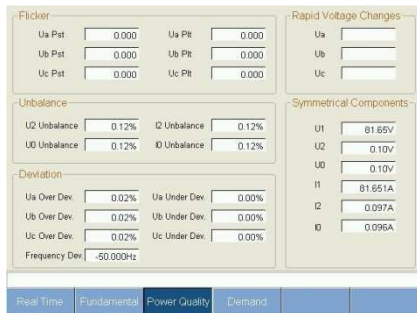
Flicker

Ua Pst 0.000
Ub Pst 0.000
Uc Pst 0.000
Ua Plt 0.000
Ub Plt 0.000
Uc Plt 0.000

Rapid Voltage Changes

Ua
Ub
Uc

Unbalance

U2 Unbalance 0.12%
U0 Unbalance 0.12%
I2 Unbalance 0.12%
I0 Unbalance 0.12%

Symmetrical Components

U1 81.65V
U2 0.10V
U0 0.10V
I1 81.651A
I2 0.097A
I0 0.096A

Deviation

Ua Over Dev. 0.02%
Ub Over Dev. 0.02%
Uc Over Dev. 0.02%
Ua Under Dev. 0.00%
Ub Under Dev. 0.00%
Uc Under Dev. 0.00%
Frequency Dev. -50.000Hz

Real Time Fundamental Power Quality Demand